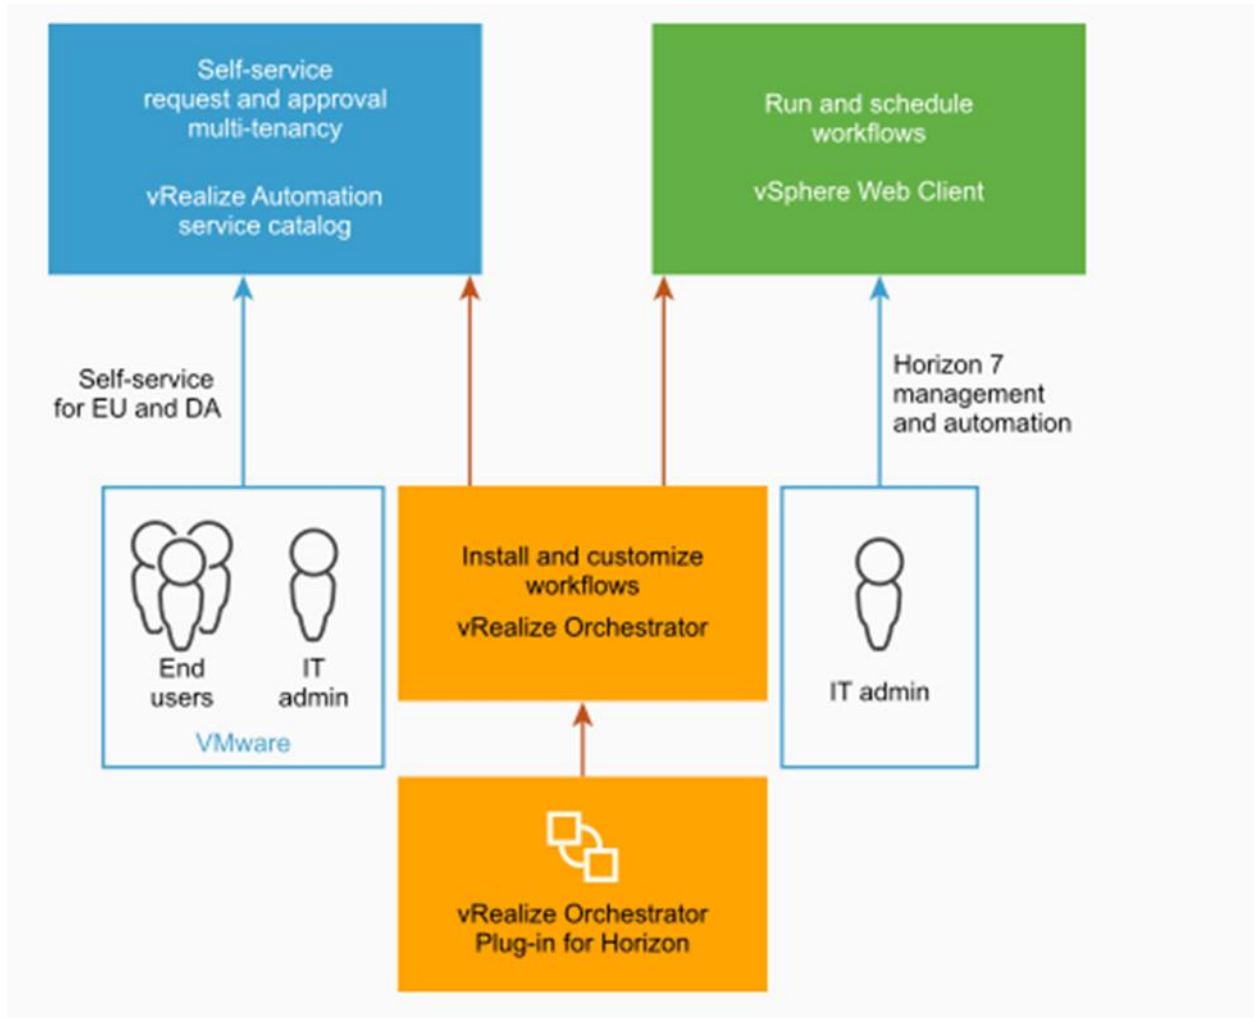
Self-service
request and approval
multi-tenancy

vRealize Automation
service catalog

Run and schedule
workflows

vSphere Web Client

Self-service
for EU and DA

Horizon 7
management
and automation

End
users

IT
admin

VMware

Install and customize
workflows

vRealize Orchestrator

IT admin

vRealize Orchestrator
Plug-in for Horizon